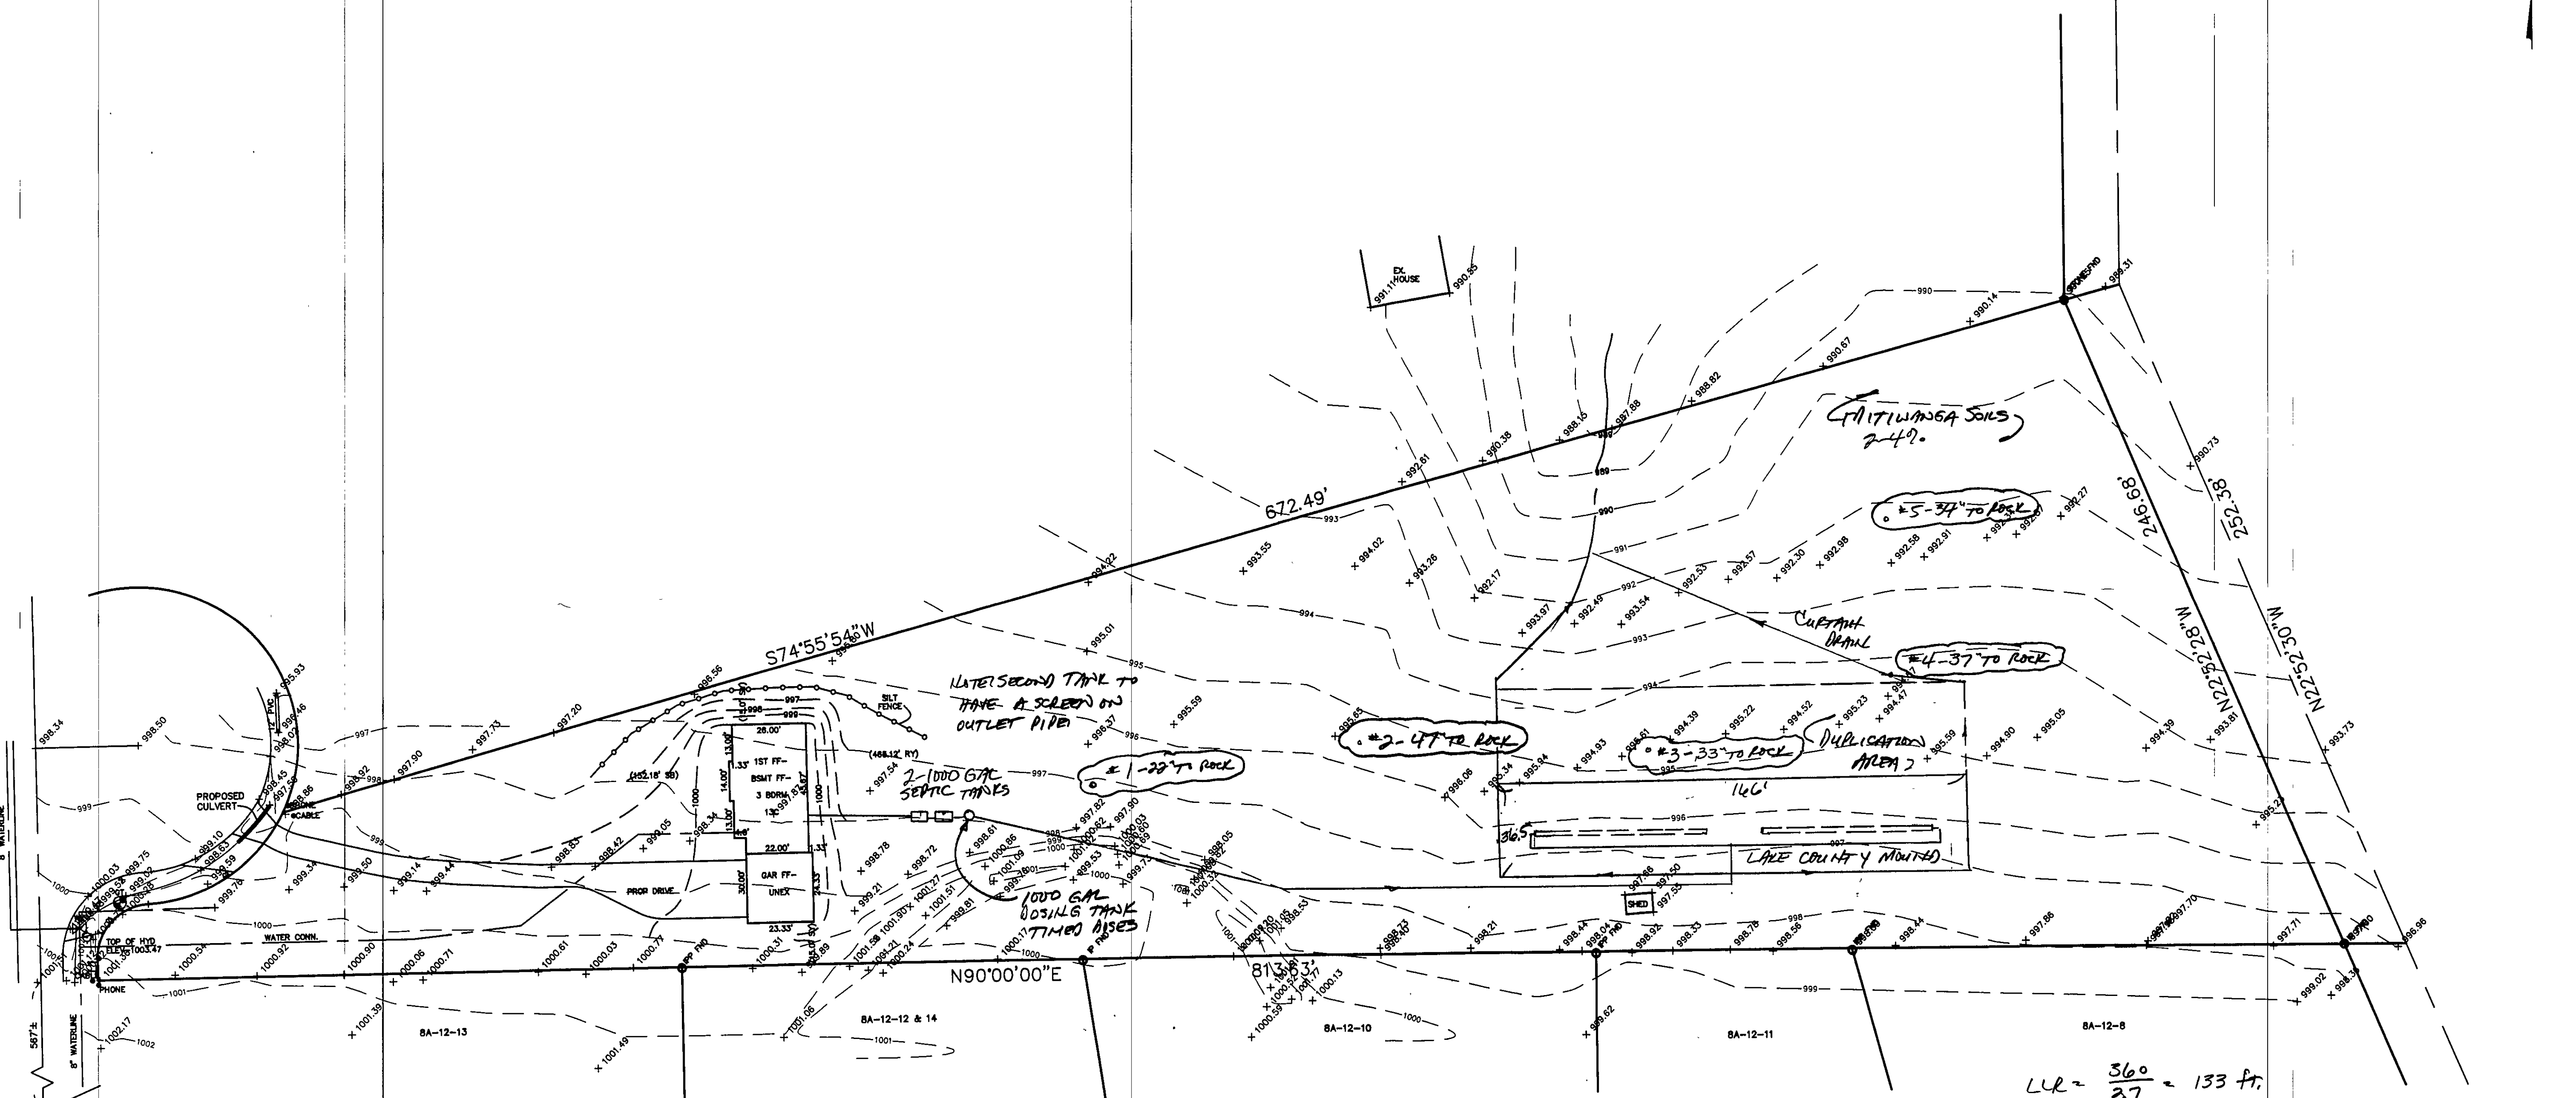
EX. HOUSE
991.11
990.85
990
990.14
999.31
990.67
988.82
987.88
988.15
990.38
992.61
MITIWANGA SOILS 2-4?
990.73
246.68'
252.38'
672.49'
993
#5-34" TO ROCK
992.27
993.55
994.02
993.26
992.17
990
991
992.53
992.57
992.30
992.98
992.58
992.91
994.22
994
993.97
992.49
993.54
992
993
S74°55'54"W
995.01
995
CURTAIN DRAIN
#4-37" TO ROCK
N22°52'28"W
N22°52'30"W
998.56
NOTE: SECOND TANK TO HAVE A SCREEN ON OUTLET PIPE!
SILT FENCE
997
998
999
995.59
#2-47" TO ROCK
#3-33" TO ROCK
DUPLICATION AREA?
994.39
993.81
993.73
998.34
998.50
997.20
997.73
997.90
28.00'
1ST FF-
BSMT FF-
3 BDRM
(468.12' RY)
(452.18' SB)
996.37
997.54
2-1000 GAL SEPTIC TANKS
#1-22" TO ROCK
166'
36.5'
996
LAKE COUNTY MOUND
999.29
PROPOSED CULVERT
PHONE & CABLE
999
998.92
999.50
999.14
999.44
998.42
999.05
998.83
22.00'
GAR FF-
UNEX
PROP DRIVE
998.78
998.72
999.21
1000.86
999.53
1000 GAL DOSING TANK TIMED DOSES
997.82
997.90
SHED
997.50
997.55
998
997
997.86
997.70
997.71
996.96
1000
TOP OF HYD ELEV.=1003.47
WATER CONN.
23.33'
1000.54
1000.92
1000.90
1000.06
1000.71
1000.61
1000.03
1000.77
1000.31
1001.24
1001.51
1000.17
IP FND
N90°00'00"E
813.63'
998.21
998.44
998.04
998.92
998.33
998.78
998.14
1001
1001.39
8A-12-13
8A-12-12 & 14
8A-12-10
8A-12-11
8A-12-8
999.02
998.34
999
1000
1001.06
1001
1001.49
996.62
8" WATERLINE
567'±
1002.17
1002
PHONE
LLR = $\frac{360}{27}$ = 133 ft.